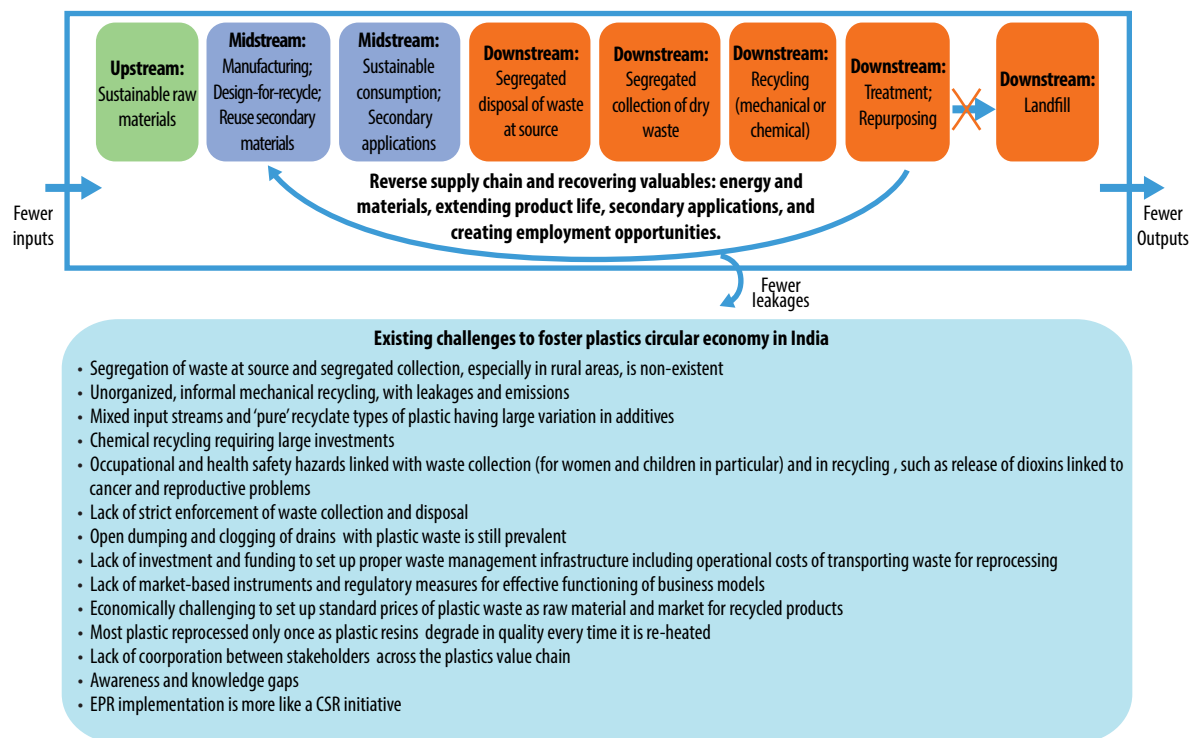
**Upstream:** Sustainable raw materials

**Midstream:** Manufacturing; Design-for-recycle; Reuse secondary materials

**Midstream:** Sustainable consumption; Secondary applications

**Downstream:** Segregated disposal of waste at source

**Downstream:** Segregated collection of dry waste

**Downstream:** Recycling (mechanical or chemical)

**Downstream:** Treatment; Repurposing

**Downstream:** Landfill

Fewer inputs

**Reverse supply chain and recovering valuables: energy and materials, extending product life, secondary applications, and creating employment opportunities.**

Fewer Outputs

Fewer leakages

**Existing challenges to foster plastics circular economy in India**

- Segregation of waste at source and segregated collection, especially in rural areas, is non-existent
- Unorganized, informal mechanical recycling, with leakages and emissions
- Mixed input streams and 'pure' recyclate types of plastic having large variation in additives
- Chemical recycling requiring large investments
- Occupational and health safety hazards linked with waste collection (for women and children in particular) and in recycling , such as release of dioxins linked to cancer and reproductive problems
- Lack of strict enforcement of waste collection and disposal
- Open dumping and clogging of drains with plastic waste is still prevalent
- Lack of investment and funding to set up proper waste management infrastructure including operational costs of transporting waste for reprocessing
- Lack of market-based instruments and regulatory measures for effective functioning of business models
- Economically challenging to set up standard prices of plastic waste as raw material and market for recycled products
- Most plastic reprocessed only once as plastic resins degrade in quality every time it is re-heated
- Lack of coorporation between stakeholders across the plastics value chain
- Awareness and knowledge gaps
- EPR implementation is more like a CSR initiative